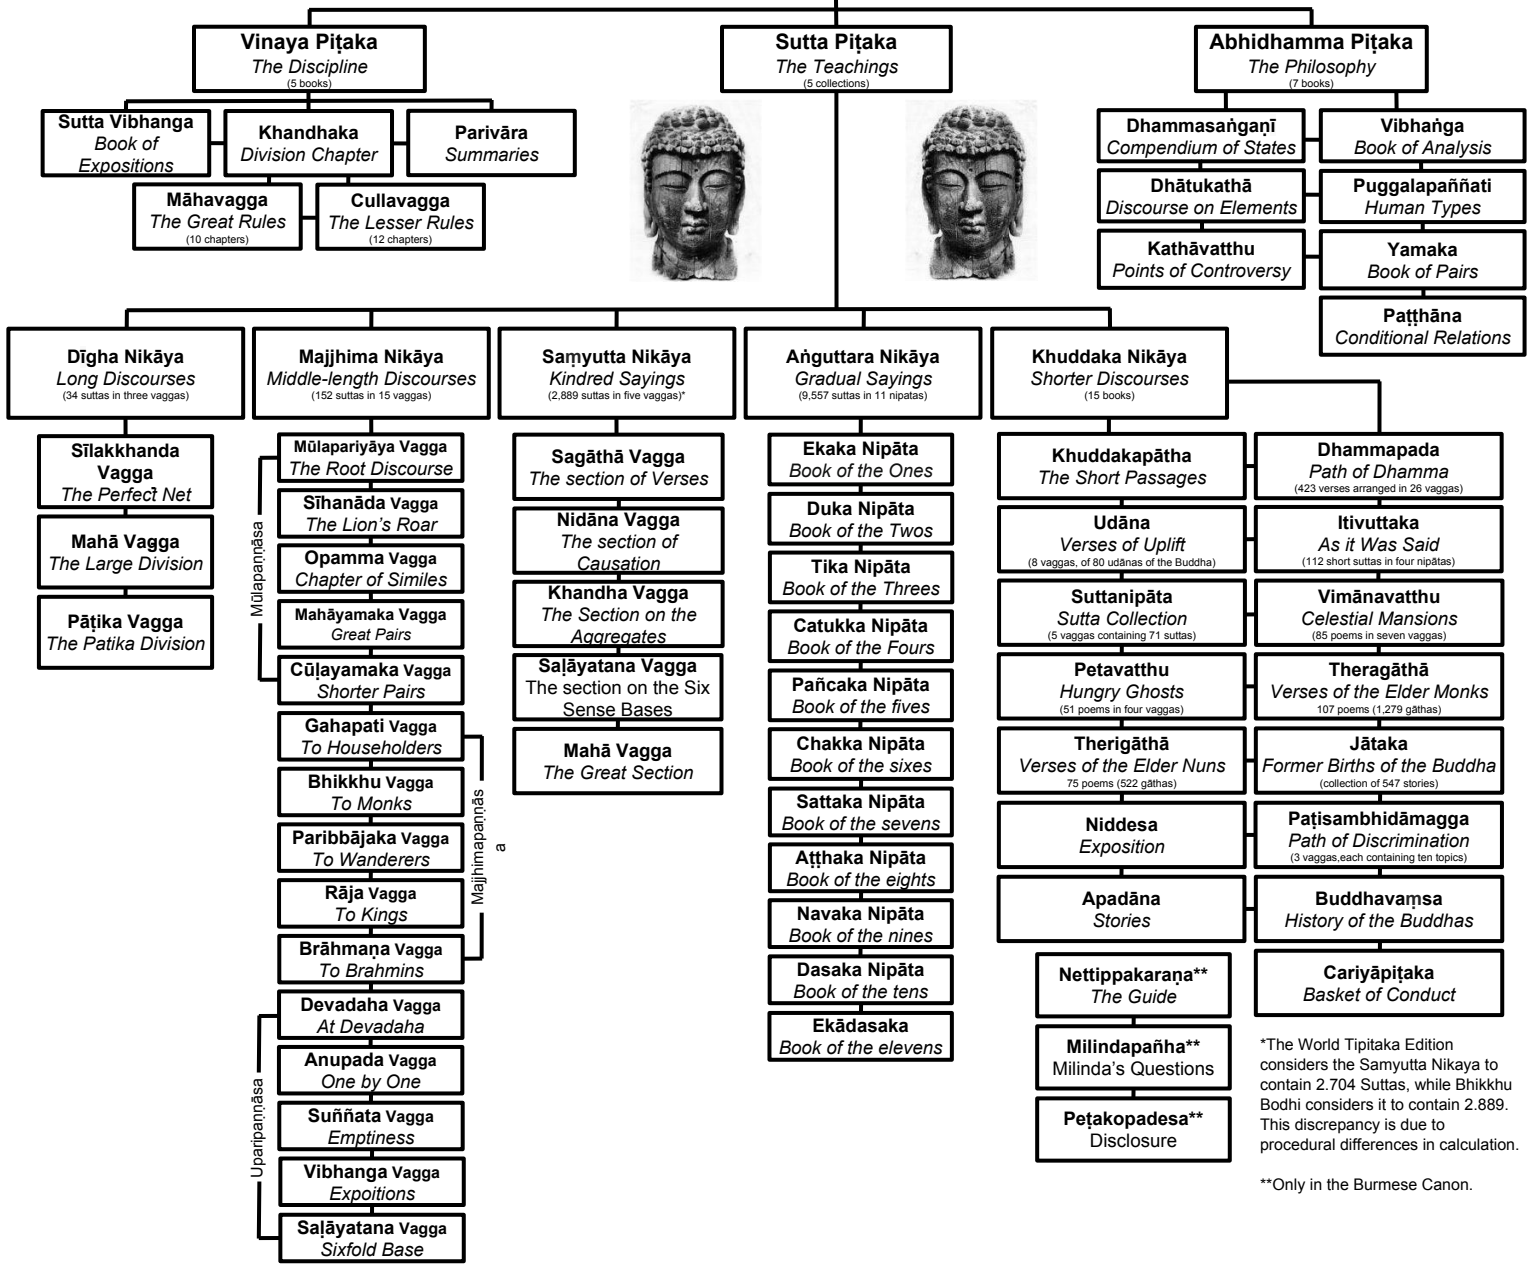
Vinaya Piṭaka
The Discipline
(5 books)

Sutta Piṭaka
The Teachings
(5 collections)

Abhidhamma Piṭaka
The Philosophy
(7 books)

Sutta Vibhanga
Book of Expositions

Khandhaka
Division Chapter

Parivāra
Summaries

Māhavagga
The Great Rules
(10 chapters)

Cullavagga
The Lesser Rules
(12 chapters)

Dhammasaṅgaṇī
Compendium of States

Vibhaṅga
Book of Analysis

Dhātukathā
Discourse on Elements

Puggalapaññati
Human Types

Kathāvatthu
Points of Controversy

Yamaka
Book of Pairs

Paṭṭhāna
Conditional Relations

Dīgha Nikāya
Long Discourses
(34 suttas in three vaggas)

Majjhima Nikāya
Middle-length Discourses
(152 suttas in 15 vaggas)

Saṃyutta Nikāya
Kindred Sayings
(2,889 suttas in five vaggas)*

Aṅguttara Nikāya
Gradual Sayings
(9,557 suttas in 11 nipatas)

Khuddaka Nikāya
Shorter Discourses
(15 books)

Sīlakkhanda Vagga
The Perfect Net

Mahā Vagga
The Large Division

Pāṭika Vagga
The Patika Division

Mūlapaṇṇāsa

Mūlapariyāya Vagga
The Root Discourse

Sīhanāda Vagga
The Lion's Roar

Opamma Vagga
Chapter of Similes

Mahāyamaka Vagga
Great Pairs

Cūḷayamaka Vagga
Shorter Pairs

Majjhimapaṇṇāsa

Gahapati Vagga
To Householders

Bhikkhu Vagga
To Monks

Paribbājaka Vagga
To Wanderers

Rāja Vagga
To Kings

Brāhmaṇa Vagga
To Brahmins

Uparipaṇṇāsa

Devadaha Vagga
At Devadaha

Anupada Vagga
One by One

Suññata Vagga
Emptiness

Vibhanga Vagga
Expoitions

Saḷāyatana Vagga
Sixfold Base

Sagāthā Vagga
The section of Verses

Nidāna Vagga
The section of Causation

Khandha Vagga
The Section on the Aggregates

Saḷāyatana Vagga
The section on the Six Sense Bases

Mahā Vagga
The Great Section

Ekaka Nipāta
Book of the Ones

Duka Nipāta
Book of the Twos

Tika Nipāta
Book of the Threes

Catukka Nipāta
Book of the Fours

Pañcaka Nipāta
Book of the fives

Chakka Nipāta
Book of the sixes

Sattaka Nipāta
Book of the sevens

Aṭṭhaka Nipāta
Book of the eights

Navaka Nipāta
Book of the nines

Dasaka Nipāta
Book of the tens

Ekādasaka
Book of the elevens

Khuddakapātha
The Short Passages

Dhammapada
Path of Dhamma
(423 verses arranged in 26 vaggas)

Udāna
Verses of Uplift
(8 vaggas, of 80 udānas of the Buddha)

Itivuttaka
As it Was Said
(112 short suttas in four nipātas)

Suttanipāta
Sutta Collection
(5 vaggas containing 71 suttas)

Vimānavatthu
Celestial Mansions
(85 poems in seven vaggas)

Petavatthu
Hungry Ghosts
(51 poems in four vaggas)

Theragāthā
Verses of the Elder Monks
107 poems (1,279 gāthas)

Therigāthā
Verses of the Elder Nuns
75 poems (522 gāthas)

Jātaka
Former Births of the Buddha
(collection of 547 stories)

Niddesa
Exposition

Paṭisambhidāmagga
Path of Discrimination
(3 vaggas,each containing ten topics)

Apadāna
Stories

Buddhavaṃsa
History of the Buddhas

Nettippakaraṇa**
The Guide

Cariyāpiṭaka
Basket of Conduct

Milindapañha**
Milinda's Questions

Peṭakopadesa**
Disclosure

*The World Tipitaka Edition considers the Samyutta Nikaya to contain 2.704 Suttas, while Bhikkhu Bodhi considers it to contain 2.889. This discrepancy is due to procedural differences in calculation.

**Only in the Burmese Canon.